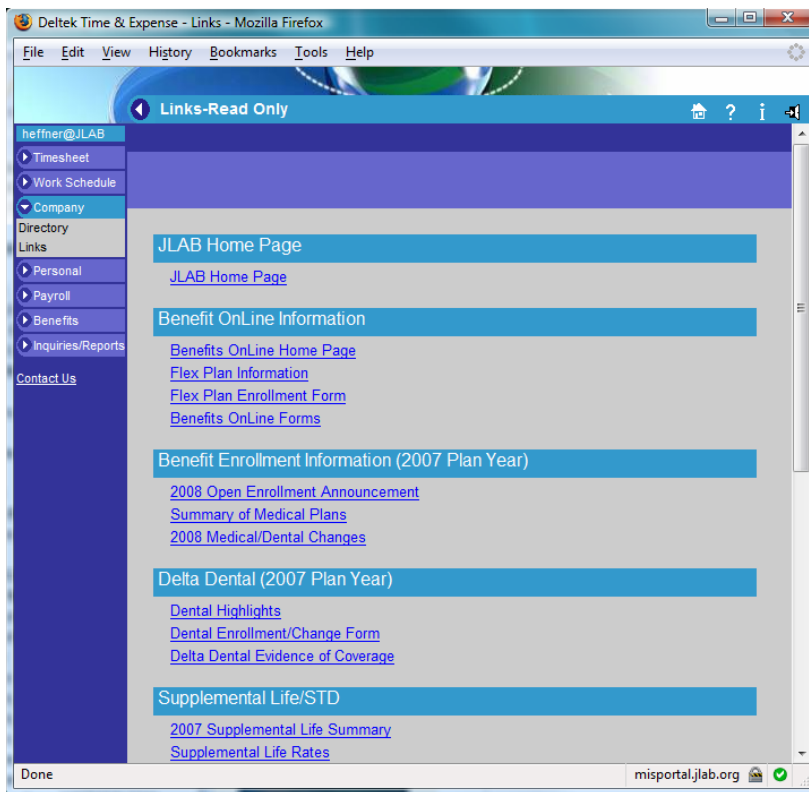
Deltek Time & Expense - Links - Mozilla Firefox

File Edit View History Bookmarks Tools Help

Links-Read Only

? i

heffner@JLAB
Timesheet
Work Schedule
Company
Directory
Links
Personal
Payroll
Benefits
Inquiries/Reports

Contact Us

JLAB Home Page

JLAB Home Page

Benefit OnLine Information

Benefits OnLine Home Page
Flex Plan Information
Flex Plan Enrollment Form
Benefits OnLine Forms

Benefit Enrollment Information (2007 Plan Year)

2008 Open Enrollment Announcement
Summary of Medical Plans
2008 Medical/Dental Changes

Delta Dental (2007 Plan Year)

Dental Highlights
Dental Enrollment/Change Form
Delta Dental Evidence of Coverage

Supplemental Life/STD

2007 Supplemental Life Summary
Supplemental Life Rates

Done

misportal.jlab.org